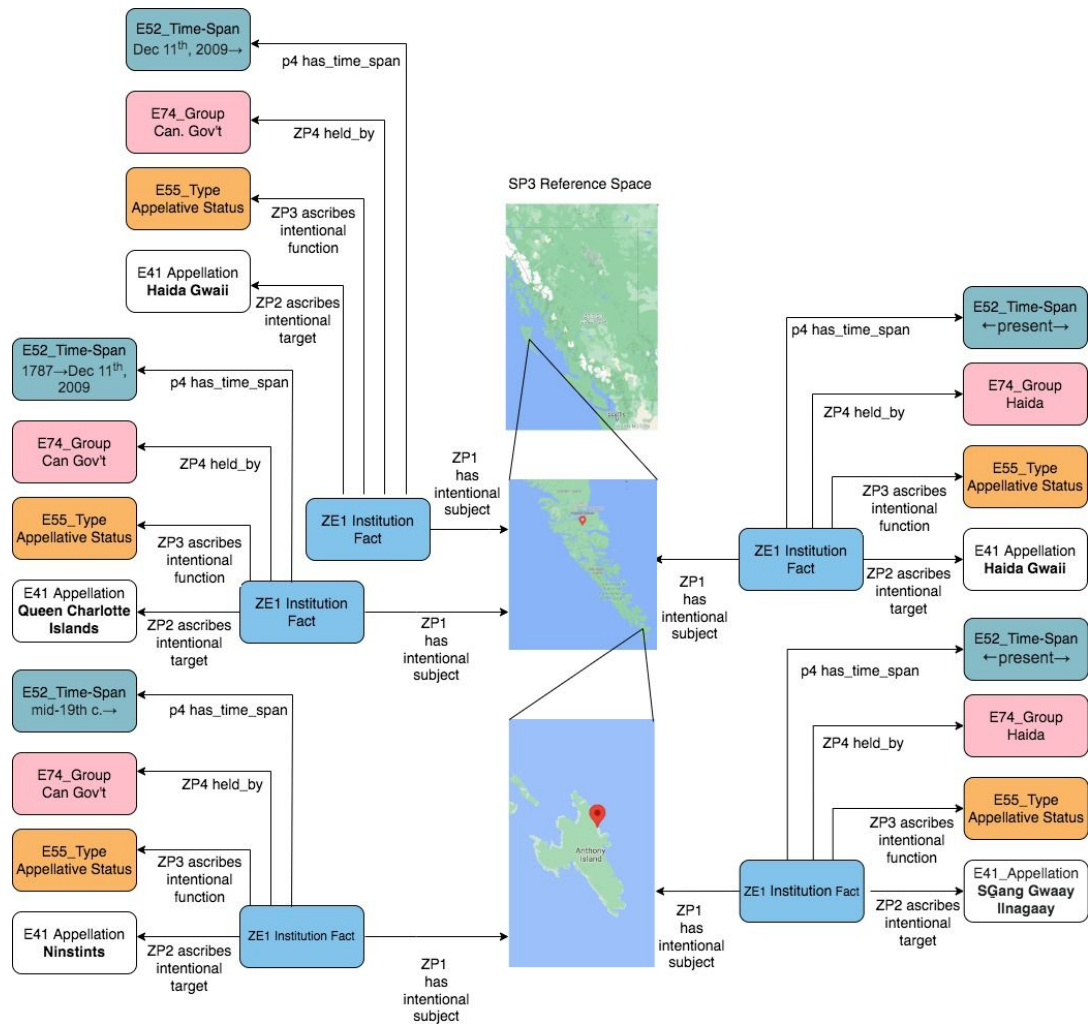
E52_Time-Span
Dec 11$^{th}$, 2009→

p4 has_time_span

E74_Group
Can. Gov't

ZP4 held_by

E55_Type
Appelative Status

ZP3 ascribes intentional function

SP3 Reference Space

E41 Appellation
**Haida Gwaii**

ZP2 ascribes intentional target

E52_Time-Span
1787→Dec 11$^{th}$, 2009

p4 has_time_span

E74_Group
Can Gov't

ZP4 held_by

E55_Type
Appellative Status

ZP3 ascribes intentional function

ZE1 Institution Fact

ZP1 has intentional subject

E41 Appellation
**Queen Charlotte Islands**

ZP2 ascribes intentional target

ZE1 Institution Fact

ZP1 has intentional subject

E52_Time-Span
mid-19th c.→

p4 has_time_span

E74_Group
Can Gov't

ZP4 held_by

E55_Type
Appellative Status

ZP3 ascribes intentional function

E41 Appellation
**Ninstints**

ZP2 ascribes intentional target

ZE1 Institution Fact

ZP1 has intentional subject

E52_Time-Span
←present→

p4 has_time_span

E74_Group
Haida

ZP4 held_by

E55_Type
Appellative Status

ZP3 ascribes intentional function

ZE1 Institution Fact

ZP1 has intentional subject

E41 Appellation
**Haida Gwaii**

ZP2 ascribes intentional target

E52_Time-Span
←present→

p4 has_time_span

E74_Group
Haida

ZP4 held_by

E55_Type
Appellative Status

ZP3 ascribes intentional function

ZE1 Institution Fact

ZP1 has intentional subject

E41_Appellation
**SGang Gwaay llnagaay**

ZP2 ascribes intentional target

Anthony Island